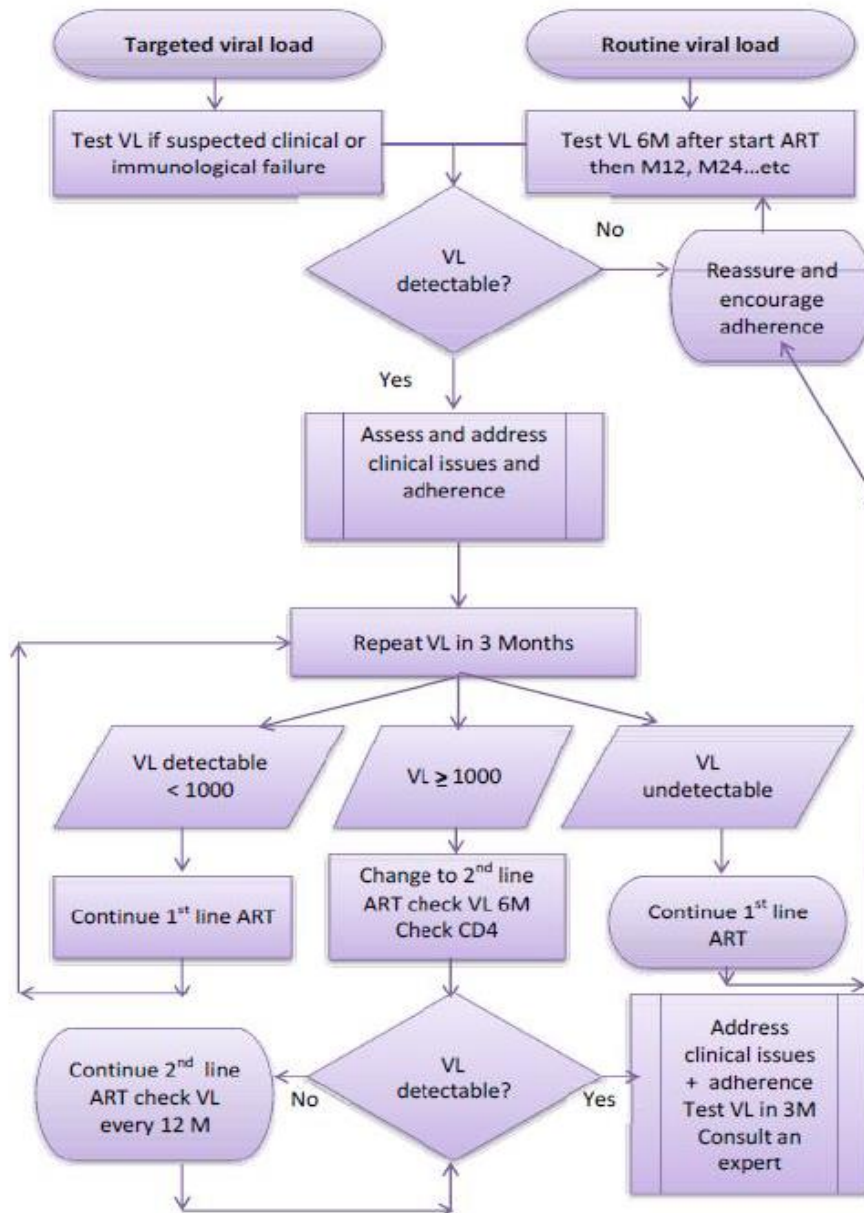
Targeted viral load

Routine viral load

Test VL if suspected clinical or immunological failure

Test VL 6M after start ART then M12, M24...etc

VL detectable?

No

Reassure and encourage adherence

Yes

Assess and address clinical issues and adherence

Repeat VL in 3 Months

VL detectable < 1000

VL $\geq$ 1000

VL undetectable

Continue 1$^{st}$ line ART

Change to 2$^{nd}$ line ART check VL 6M Check CD4

Continue 1$^{st}$ line ART

Continue 2$^{nd}$ line ART check VL every 12 M

No

VL detectable?

Yes

Address clinical issues + adherence Test VL in 3M Consult an expert